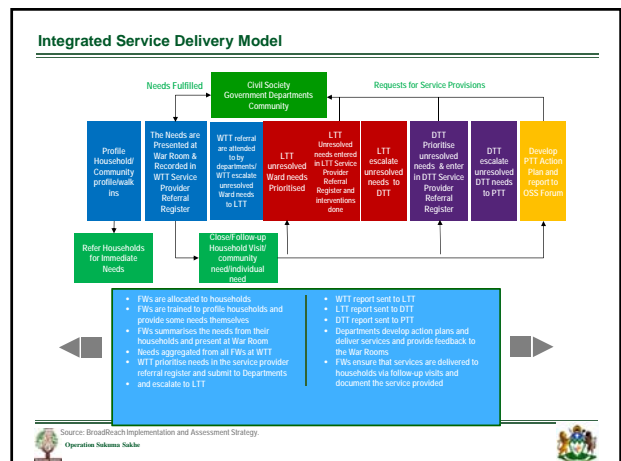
Integrated Service Delivery Model

Needs Fulfilled

Civil Society Government Departments Community

Requests for Service Provisions

Profile Household/ Community profile/walk ins

The Needs are Presented at War Room & Recorded in WTT Service Provider Referral Register

WTT referral are attended to by departments/ WTT escalate unresolved Ward needs to LTT

LTT unresolved Ward needs Prioritised

LTT Unresolved needs entered in LTT Service Provider Referral Register and interventions done

LTT escalate unresolved needs to DTT

DTT Prioritise unresolved needs & enter in DTT Service Provider Referral Register

DTT escalate unresolved DTT needs to PTT

Develop PTT Action Plan and report to OSS Forum

Refer Households for Immediate Needs

Close/Follow-up Household Visit/ community need/individual need

- FWs are allocated to households
- FWs are trained to profile households and provide some needs themselves
- FWs summarises the needs from their households and present at War Room
- Needs aggregated from all FWs at WTT
- WTT prioritise needs in the service provider referral register and submit to Departments and escalate to LTT

- WTT report sent to LTT
- LTT report sent to DTT
- DTT report sent to PTT
- Departments develop action plans and deliver services and provide feedback to the War Rooms
- FWs ensure that services are delivered to households via follow-up visits and document the service provided

Source: BroadReach Implementation and Assessment Strategy.

Operation Sukuma Sakhe